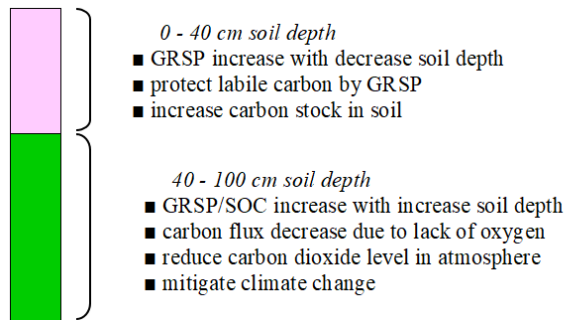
0 - 40 cm soil depth
■ GRSP increase with decrease soil depth
■ protect labile carbon by GRSP
■ increase carbon stock in soil

40 - 100 cm soil depth
■ GRSP/SOC increase with increase soil depth
■ carbon flux decrease due to lack of oxygen
■ reduce carbon dioxide level in atmosphere
■ mitigate climate change